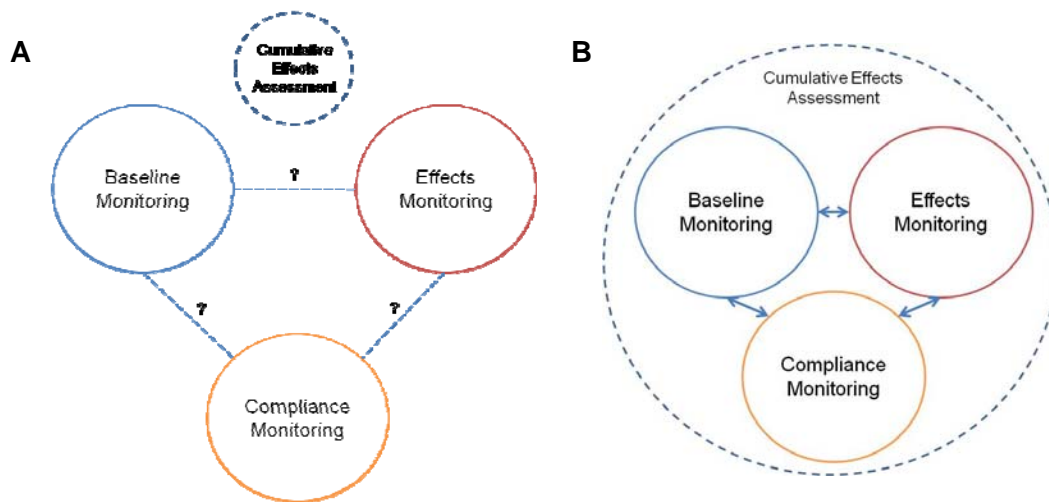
A

Cumulative Effects Assessment

Baseline Monitoring

?

Effects Monitoring

?

?

Compliance Monitoring

B

Cumulative Effects Assessment

Baseline Monitoring

Effects Monitoring

Compliance Monitoring